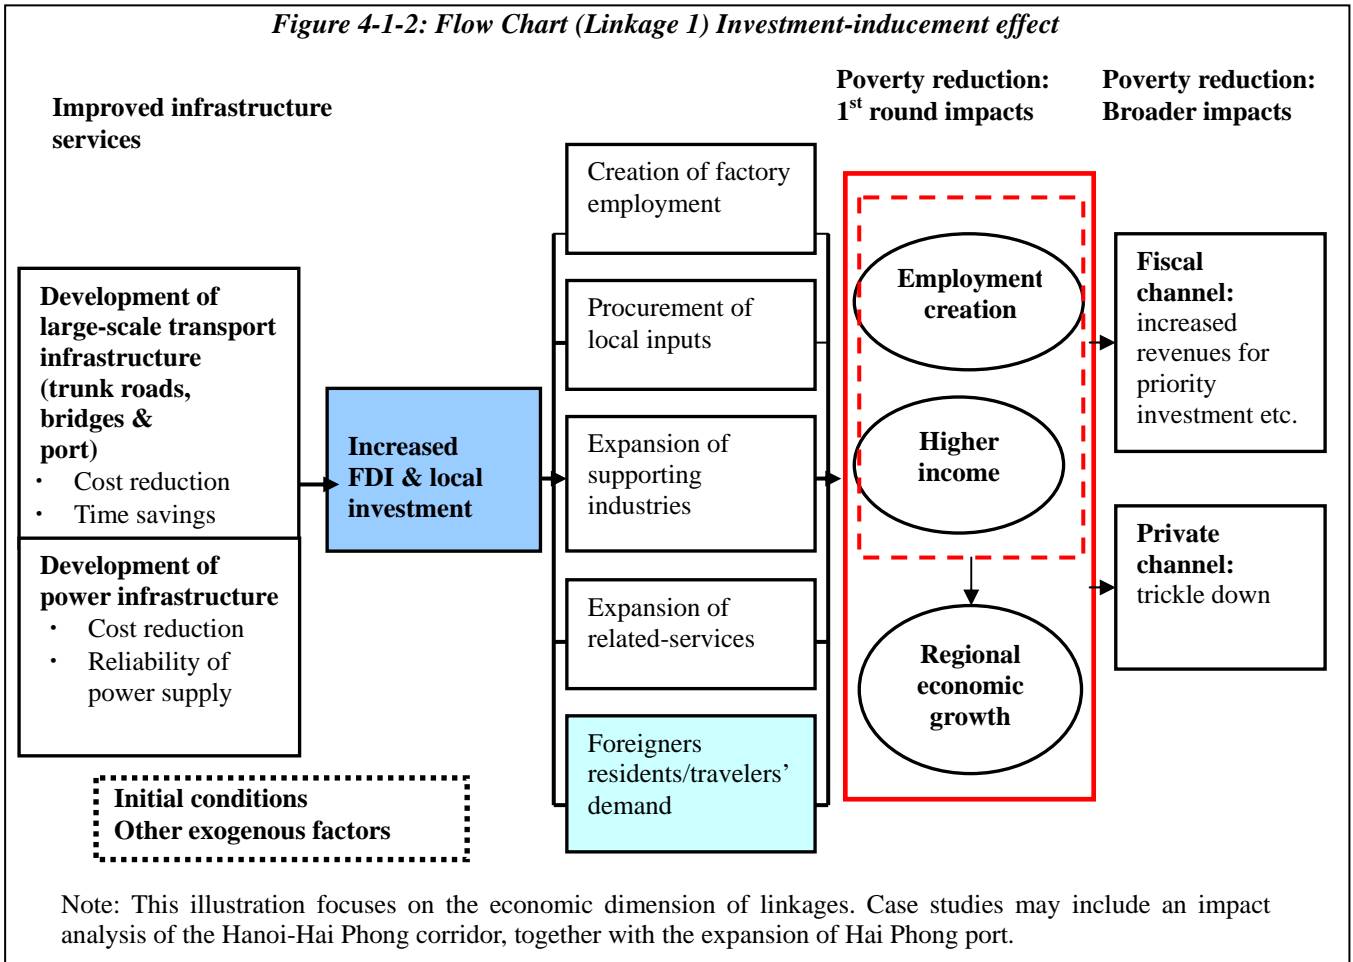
Figure 4-1-2: Flow Chart (Linkage 1) Investment-inducement effect

Improved infrastructure services

Poverty reduction: 1$^{st}$ round impacts

Poverty reduction: Broader impacts

Development of large-scale transport infrastructure (trunk roads, bridges & port)
• Cost reduction
• Time savings

Development of power infrastructure
• Cost reduction
• Reliability of power supply

Increased FDI & local investment

Creation of factory employment

Procurement of local inputs

Expansion of supporting industries

Expansion of related-services

Foreigners residents/travelers' demand

Employment creation

Higher income

Regional economic growth

Fiscal channel: increased revenues for priority investment etc.

Private channel: trickle down

Initial conditions
Other exogenous factors

Note: This illustration focuses on the economic dimension of linkages. Case studies may include an impact analysis of the Hanoi-Hai Phong corridor, together with the expansion of Hai Phong port.